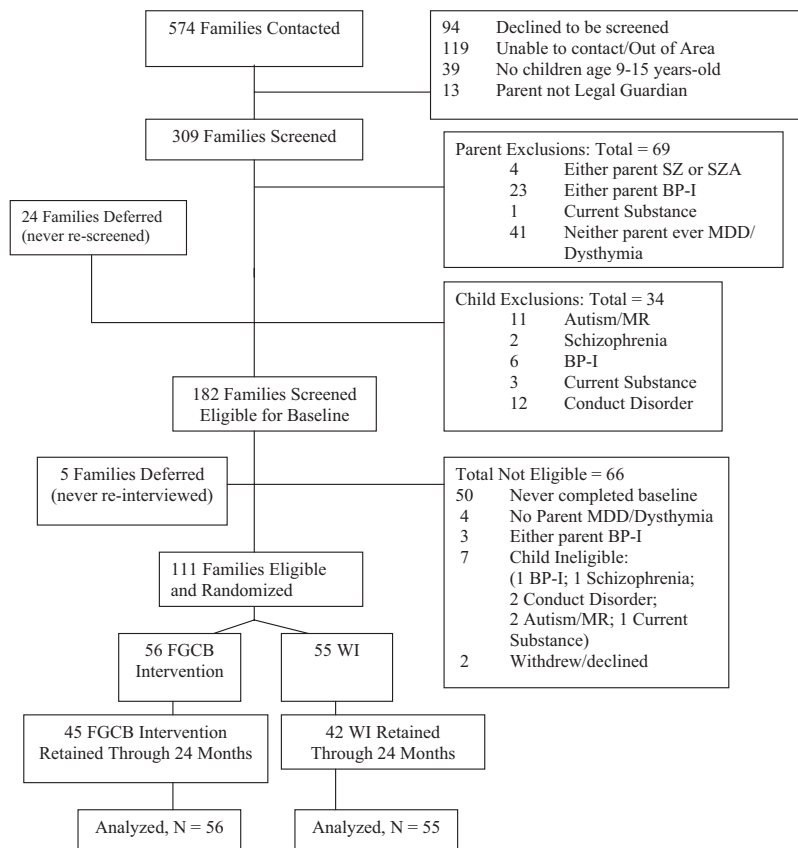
574 Families Contacted

94 Declined to be screened
119 Unable to contact/Out of Area
39 No children age 9-15 years-old
13 Parent not Legal Guardian

309 Families Screened

Parent Exclusions: Total = 69
4 Either parent SZ or SZA
23 Either parent BP-I
1 Current Substance
41 Neither parent ever MDD/ Dysthymia

24 Families Deferred (never re-screened)

Child Exclusions: Total = 34
11 Autism/MR
2 Schizophrenia
6 BP-I
3 Current Substance
12 Conduct Disorder

182 Families Screened Eligible for Baseline

5 Families Deferred (never re-interviewed)

Total Not Eligible = 66
50 Never completed baseline
4 No Parent MDD/Dysthymia
3 Either parent BP-I
7 Child Ineligible: (1 BP-I; 1 Schizophrenia; 2 Conduct Disorder; 2 Autism/MR; 1 Current Substance)
2 Withdrew/declined

111 Families Eligible and Randomized

56 FGCB Intervention

55 WI

45 FGCB Intervention Retained Through 24 Months

42 WI Retained Through 24 Months

Analyzed, N = 56

Analyzed, N = 55